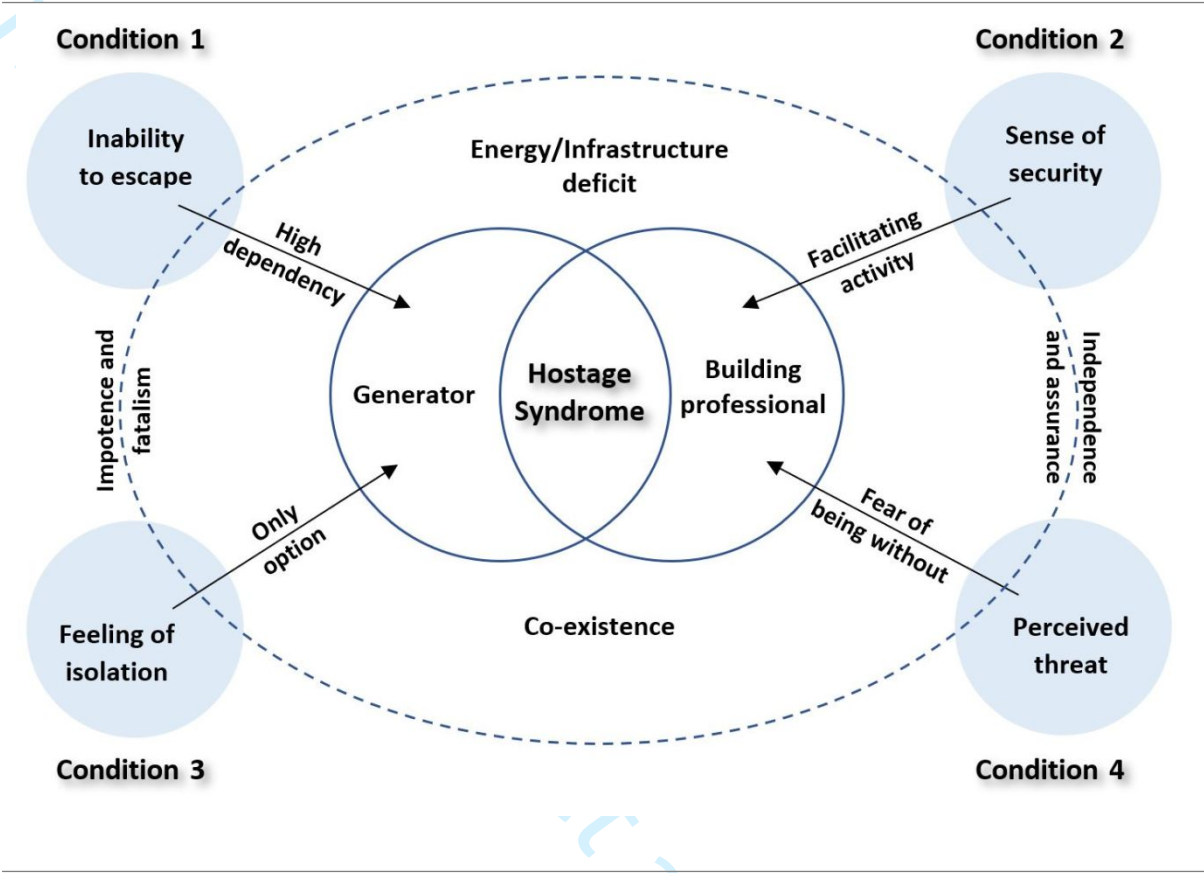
Condition 1

Condition 2

Inability to escape

Energy/Infrastructure deficit

Sense of security

High dependency

Facilitating activity

Impotence and fatalism

Generator

Hostage Syndrome

Building professional

Independence and assurance

Only option

Fear of being without

Feeling of isolation

Co-existence

Perceived threat

Condition 3

Condition 4